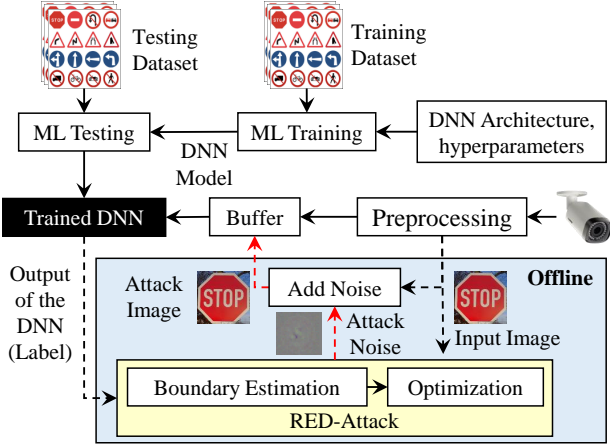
Testing Dataset

Training Dataset

ML Testing

ML Training

DNN Architecture, hyperparameters

DNN Model

Trained DNN

Buffer

Preprocessing

Output of the DNN (Label)

Offline

Attack Image

STOP

Add Noise

STOP

Attack Noise

Input Image

Boundary Estimation

Optimization

RED-Attack